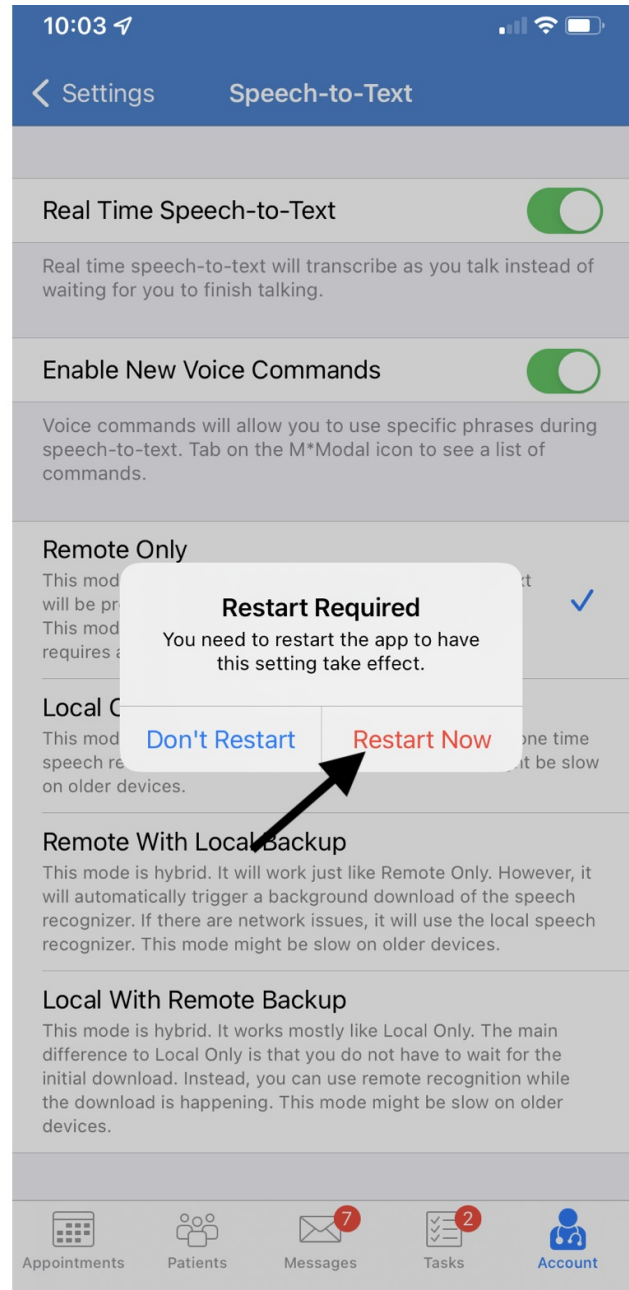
10:03

< Settings Speech-to-Text

Real Time Speech-to-Text

Real time speech-to-text will transcribe as you talk instead of waiting for you to finish talking.

Enable New Voice Commands

Voice commands will allow you to use specific phrases during speech-to-text. Tab on the M*Modal icon to see a list of commands.

Remote Only

This mode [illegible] will be pr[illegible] This mod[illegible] requires a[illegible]

Restart Required

You need to restart the app to have this setting take effect.

Don't Restart Restart Now

Local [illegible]

This mod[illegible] one time speech re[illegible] t be slow on older devices.

Remote With Local Backup

This mode is hybrid. It will work just like Remote Only. However, it will automatically trigger a background download of the speech recognizer. If there are network issues, it will use the local speech recognizer. This mode might be slow on older devices.

Local With Remote Backup

This mode is hybrid. It works mostly like Local Only. The main difference to Local Only is that you do not have to wait for the initial download. Instead, you can use remote recognition while the download is happening. This mode might be slow on older devices.

Appointments Patients 7 Messages 2 Tasks Account